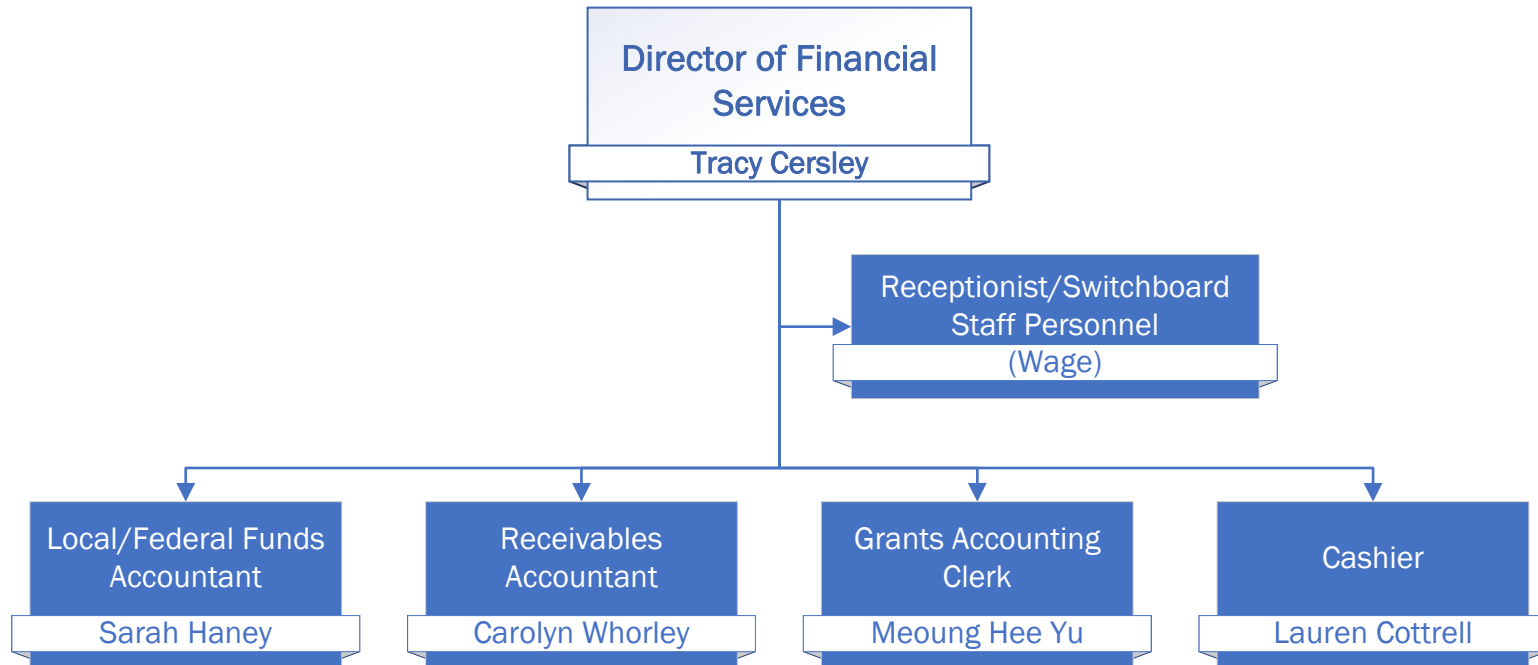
Director of Financial Services

Tracy Cersley

Receptionist/Switchboard Staff Personnel

(Wage)

Local/Federal Funds Accountant

Sarah Haney

Receivables Accountant

Carolyn Whorley

Grants Accounting Clerk

Meoung Hee Yu

Cashier

Lauren Cottrell